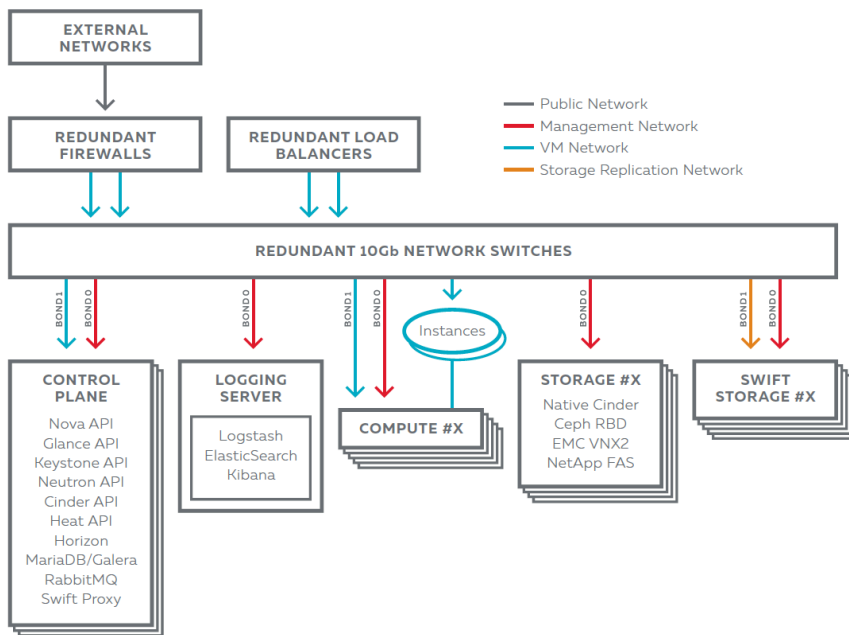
EXTERNAL NETWORKS

REDUNDANT FIREWALLS

REDUNDANT LOAD BALANCERS

Public Network
Management Network
VM Network
Storage Replication Network

REDUNDANT 10Gb NETWORK SWITCHES

BOND1 BOND0

BOND0

BOND1 BOND0

Instances

BOND0

BOND1 BOND0

CONTROL PLANE
Nova API
Glance API
Keystone API
Neutron API
Cinder API
Heat API
Horizon
MariaDB/Galera
RabbitMQ
Swift Proxy

LOGGING SERVER
Logstash
ElasticSearch
Kibana

COMPUTE #X

STORAGE #X
Native Cinder
Ceph RBD
EMC VNX2
NetApp FAS

SWIFT STORAGE #X